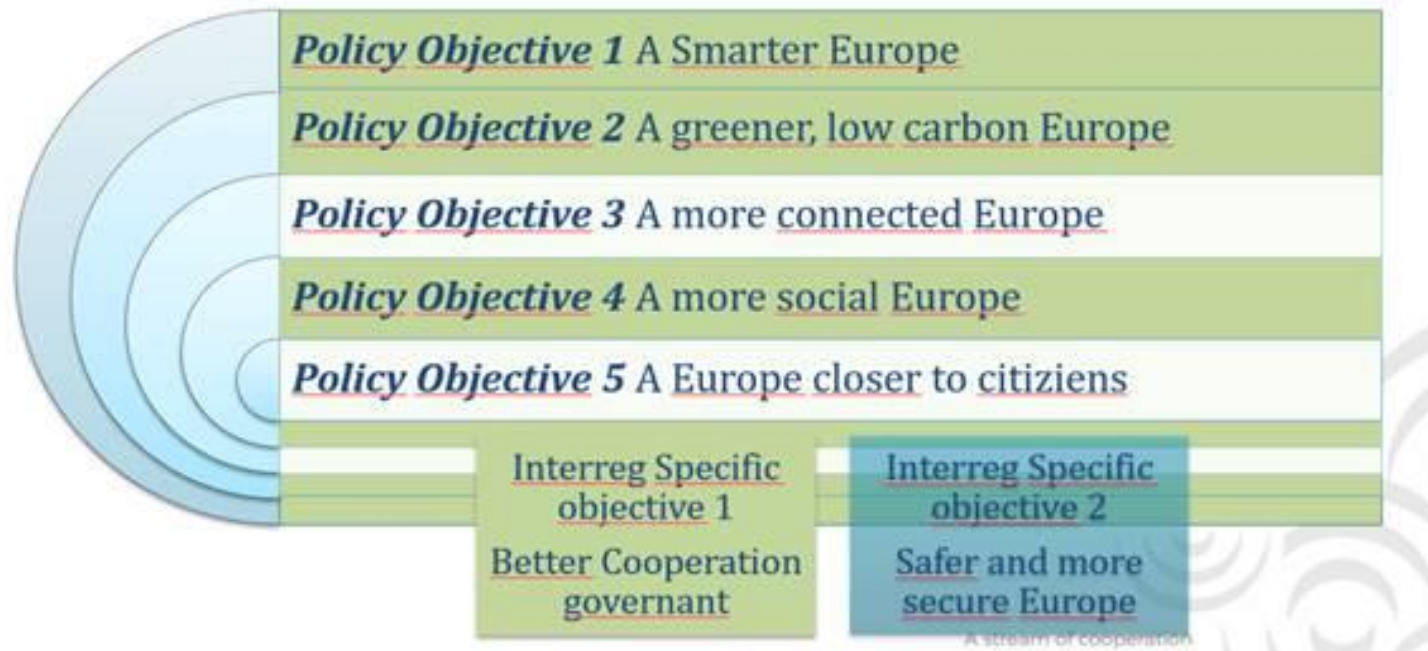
***Policy Objective 1*** A Smarter Europe

***Policy Objective 2*** A greener, low carbon Europe

***Policy Objective 3*** A more connected Europe

***Policy Objective 4*** A more social Europe

***Policy Objective 5*** A Europe closer to citiziens

Interreg Specific objective 1

Better Cooperation governant

Interreg Specific objective 2

Safer and more secure Europe

A stream of cooperation